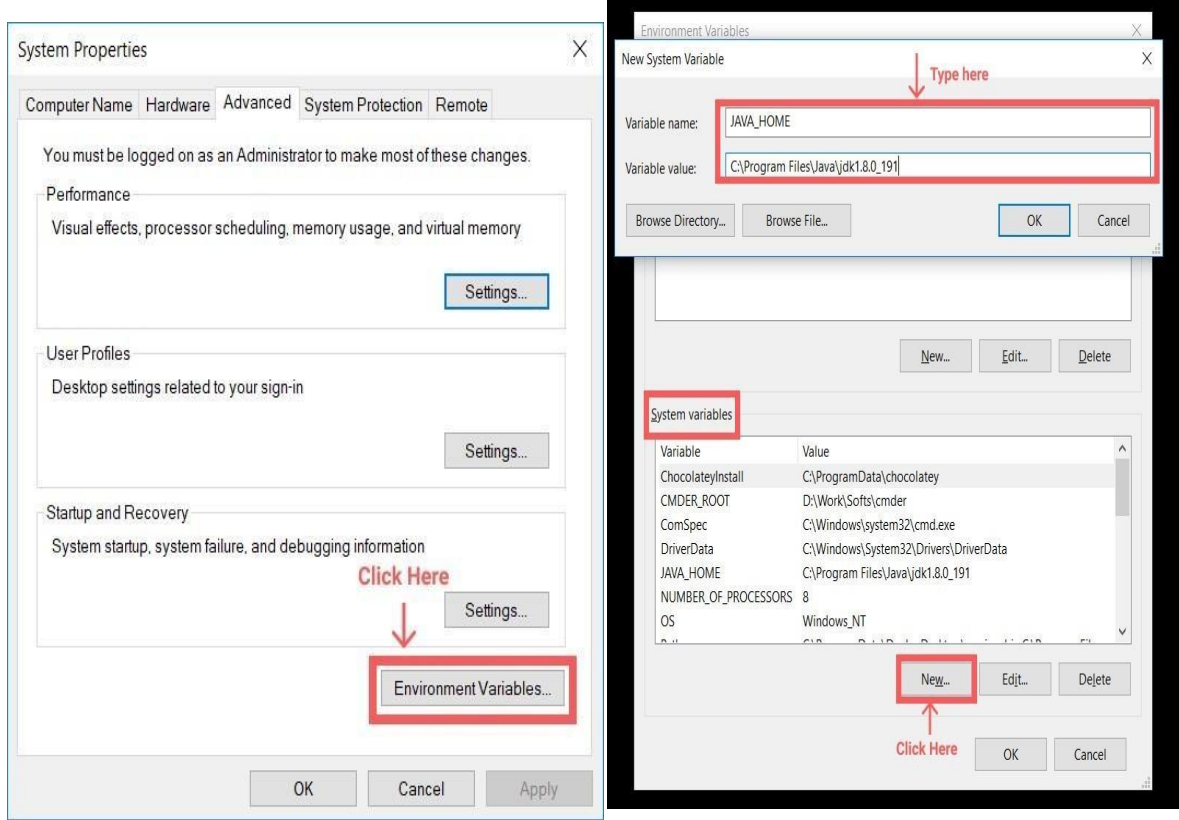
System Properties

Computer Name | Hardware | Advanced | System Protection | Remote

You must be logged on as an Administrator to make most of these changes.

Performance

Visual effects, processor scheduling, memory usage, and virtual memory

Settings...

User Profiles

Desktop settings related to your sign-in

Settings...

Startup and Recovery

System startup, system failure, and debugging information

Click Here

Settings...

Environment Variables...

OK | Cancel | Apply

Environment Variables

New System Variable

Type here

Variable name: JAVA_HOME

Variable value: C:\Program Files\Java\jdk1.8.0_191

Browse Directory... | Browse File... | OK | Cancel

New... | Edit... | Delete

System variables

| Variable | Value |
|---|---|
| ChocolateyInstall | C:\ProgramData\chocolatey |
| CMDER_ROOT | D:\Work\Softs\cmder |
| ComSpec | C:\Windows\system32\cmd.exe |
| DriverData | C:\Windows\System32\Drivers\DriverData |
| JAVA_HOME | C:\Program Files\Java\jdk1.8.0_191 |
| NUMBER_OF_PROCESSORS | 8 |
| OS | Windows_NT |
| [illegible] | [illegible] |

New... | Edit... | Delete

Click Here

OK | Cancel